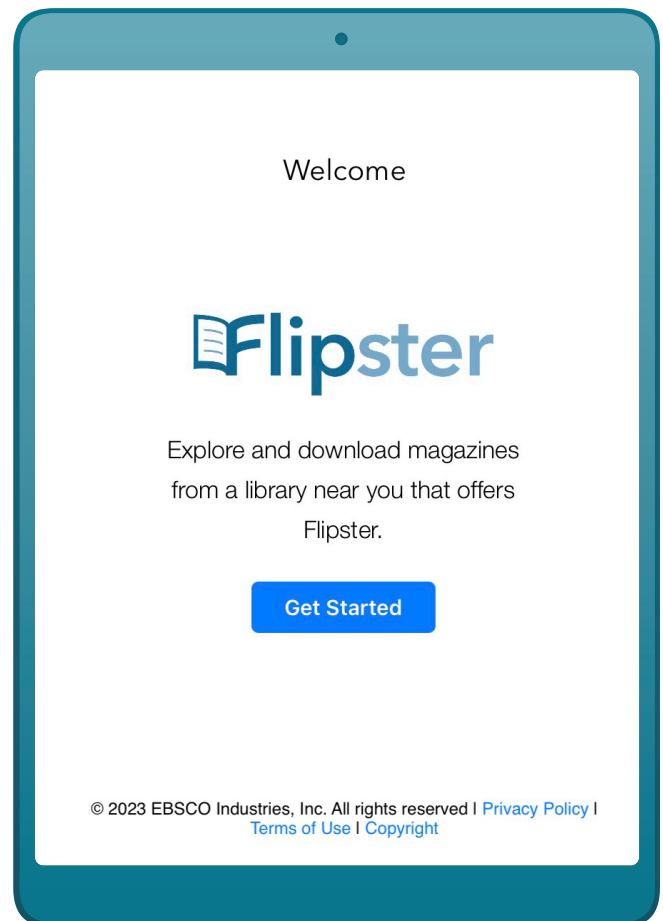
Welcome

Flipster

Explore and download magazines from a library near you that offers Flipster.

Get Started

© 2023 EBSCO Industries, Inc. All rights reserved | Privacy Policy | Terms of Use | Copyright